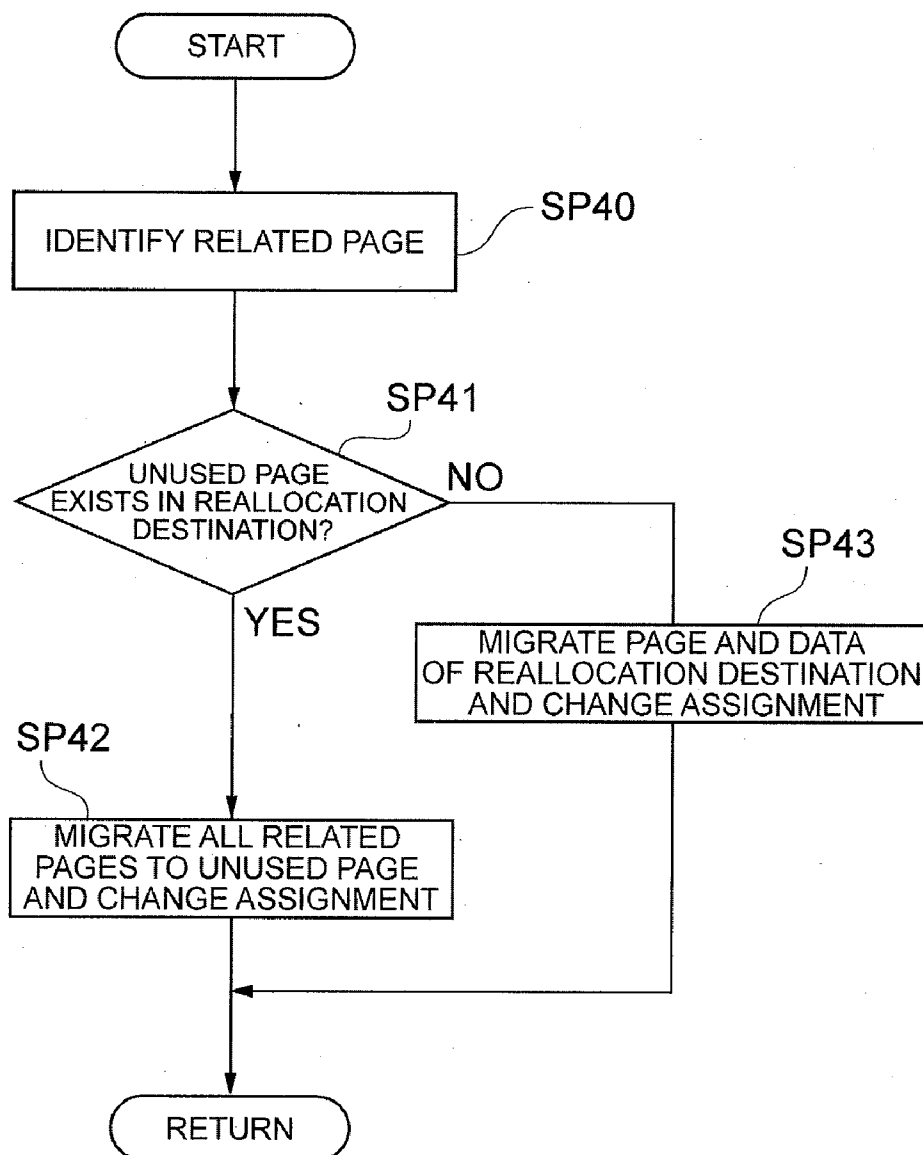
START

IDENTIFY RELATED PAGE

SP40

SP41

UNUSED PAGE EXISTS IN REALLOCATION DESTINATION?

NO

YES

SP43

MIGRATE PAGE AND DATA OF REALLOCATION DESTINATION AND CHANGE ASSIGNMENT

SP42

MIGRATE ALL RELATED PAGES TO UNUSED PAGE AND CHANGE ASSIGNMENT

RETURN